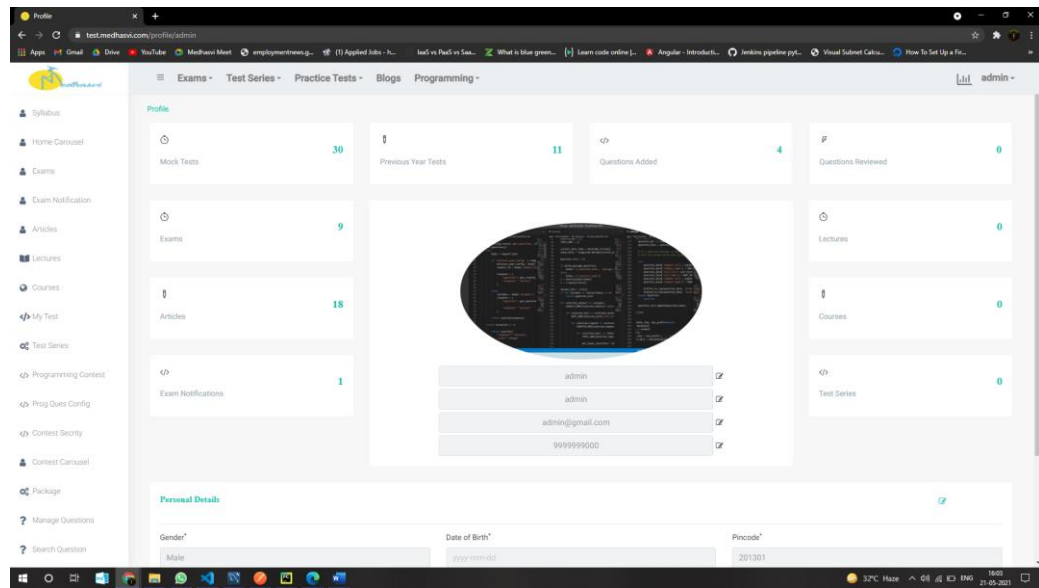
Profile
test.medhasvi.com/profile/admin

Apps Gmail Drive YouTube Medhasvi Meet employmentnews.g... (1) Applied Jobs - h... IaaS vs PaaS vs Saa... What is blue green... Learn code online |... Angular - Introducti... Jenkins pipeline pyt... Visual Subnet Calcu... How To Set Up a Fir...

Exams Test Series Practice Tests Blogs Programming admin

Syllabus
Home Carousel
Exams
Exam Notification
Articles
Lectures
Courses
My Test
Test Series
Programming Contest
Prog Ques Config
Contest Secrity
Contest Carousel
Package
Manage Questions
Search Question

Profile

Mock Tests 30
Previous Year Tests 11
Questions Added 4
Questions Reviewed 0
Exams 9
Lectures 0
Articles 18
Courses 0
Exam Notifications 1
Test Series 0

admin
admin
admin@gmail.com
9999999000

Personal Details

Gender*
Male
Date of Birth*
yyyy-mm-dd
Pincode*
201301

32°C Haze ENG 16:03 21-05-2021